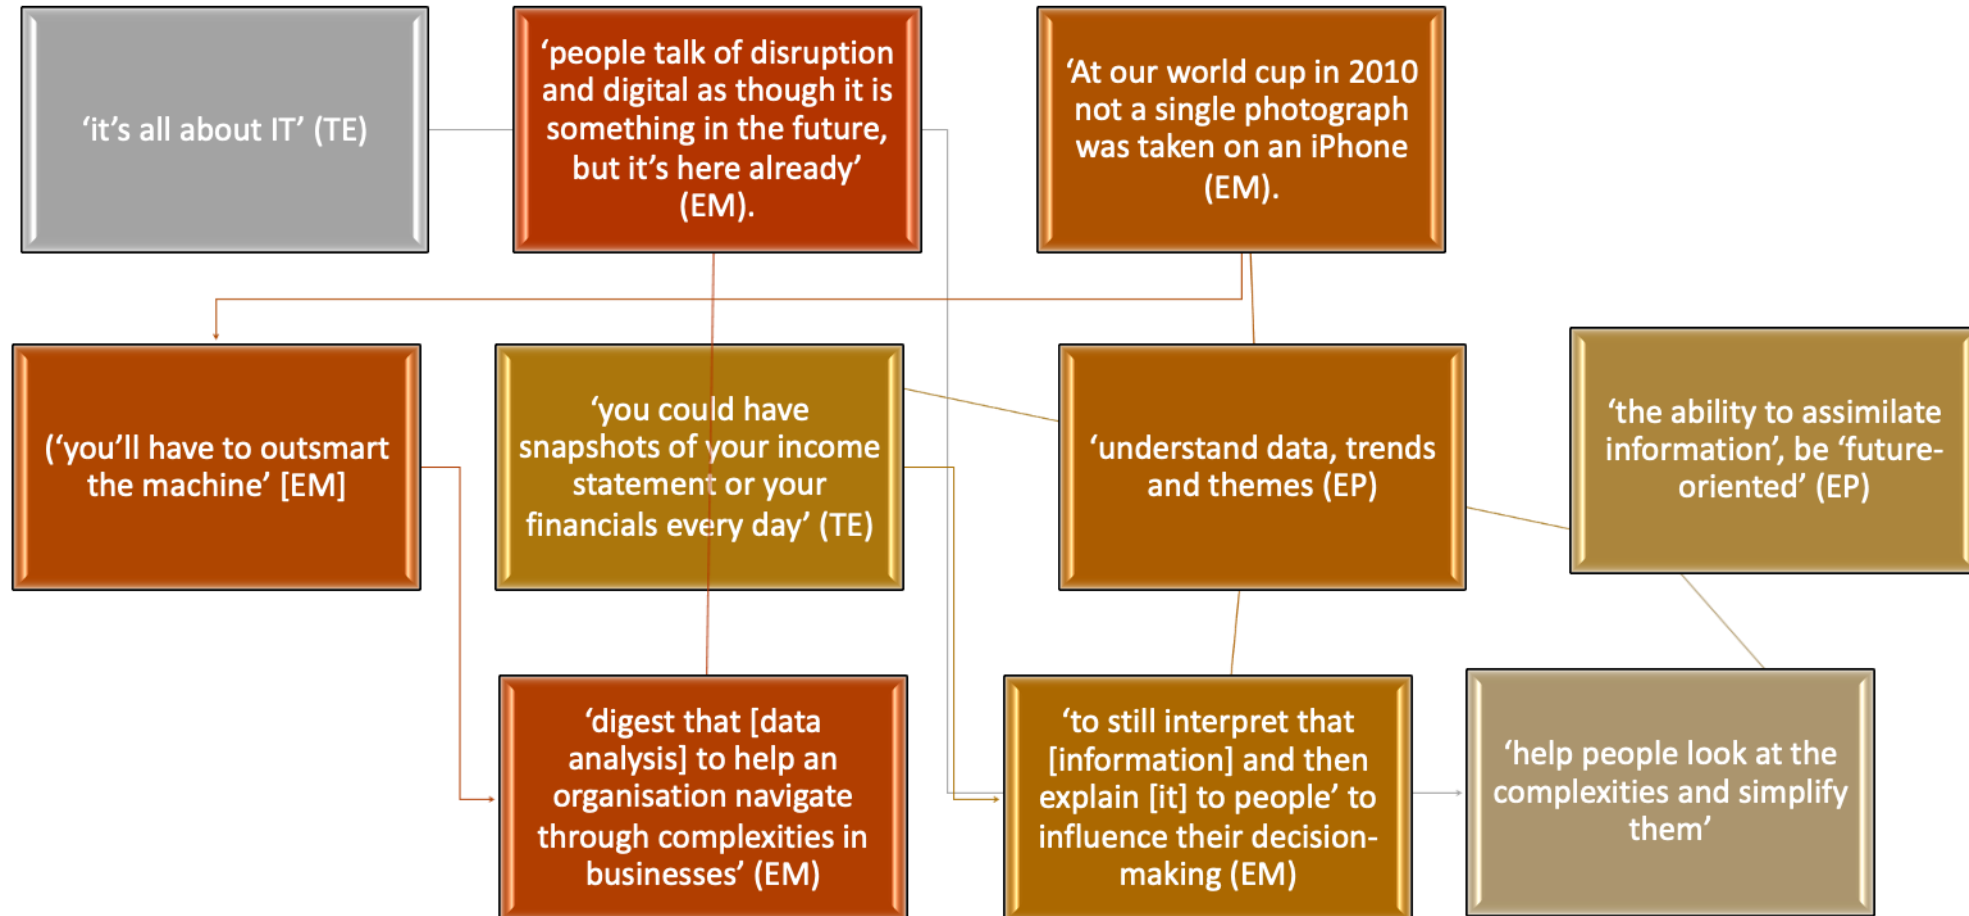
‘it’s all about IT’ (TE)

‘people talk of disruption and digital as though it is something in the future, but it’s here already’ (EM).

‘At our world cup in 2010 not a single photograph was taken on an iPhone (EM).

(‘you’ll have to outsmart the machine’ [EM]

‘you could have snapshots of your income statement or your financials every day’ (TE)

‘understand data, trends and themes (EP)

‘the ability to assimilate information’, be ‘future-oriented’ (EP)

‘digest that [data analysis] to help an organisation navigate through complexities in businesses’ (EM)

‘to still interpret that [information] and then explain [it] to people’ to influence their decision-making (EM)

‘help people look at the complexities and simplify them’